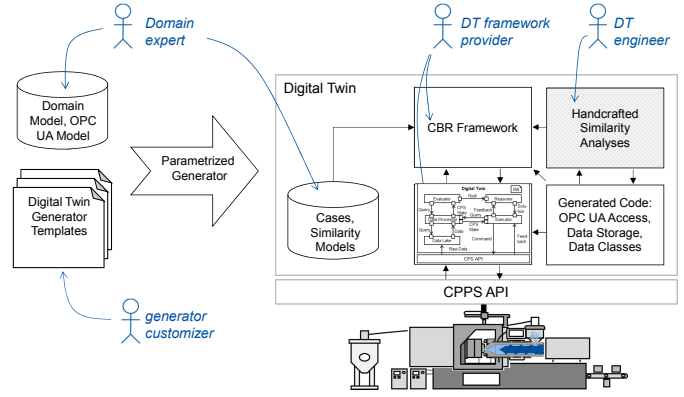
Domain expert

DT framework provider

DT engineer

Domain Model, OPC UA Model

Digital Twin Generator Templates

Parametrized Generator

Digital Twin

CBR Framework

Handcrafted Similarity Analyses

Cases, Similarity Models

Generated Code: OPC UA Access, Data Storage, Data Classes

Digital Twin

Goal

Reasoner

Evaluation

Query

OPC State

Solution

Process

Feedback

Query

Query

Data

Executor

Data Lake

Command

Raw Data

Feedback

CPPS API

CPPS API

generator customizer